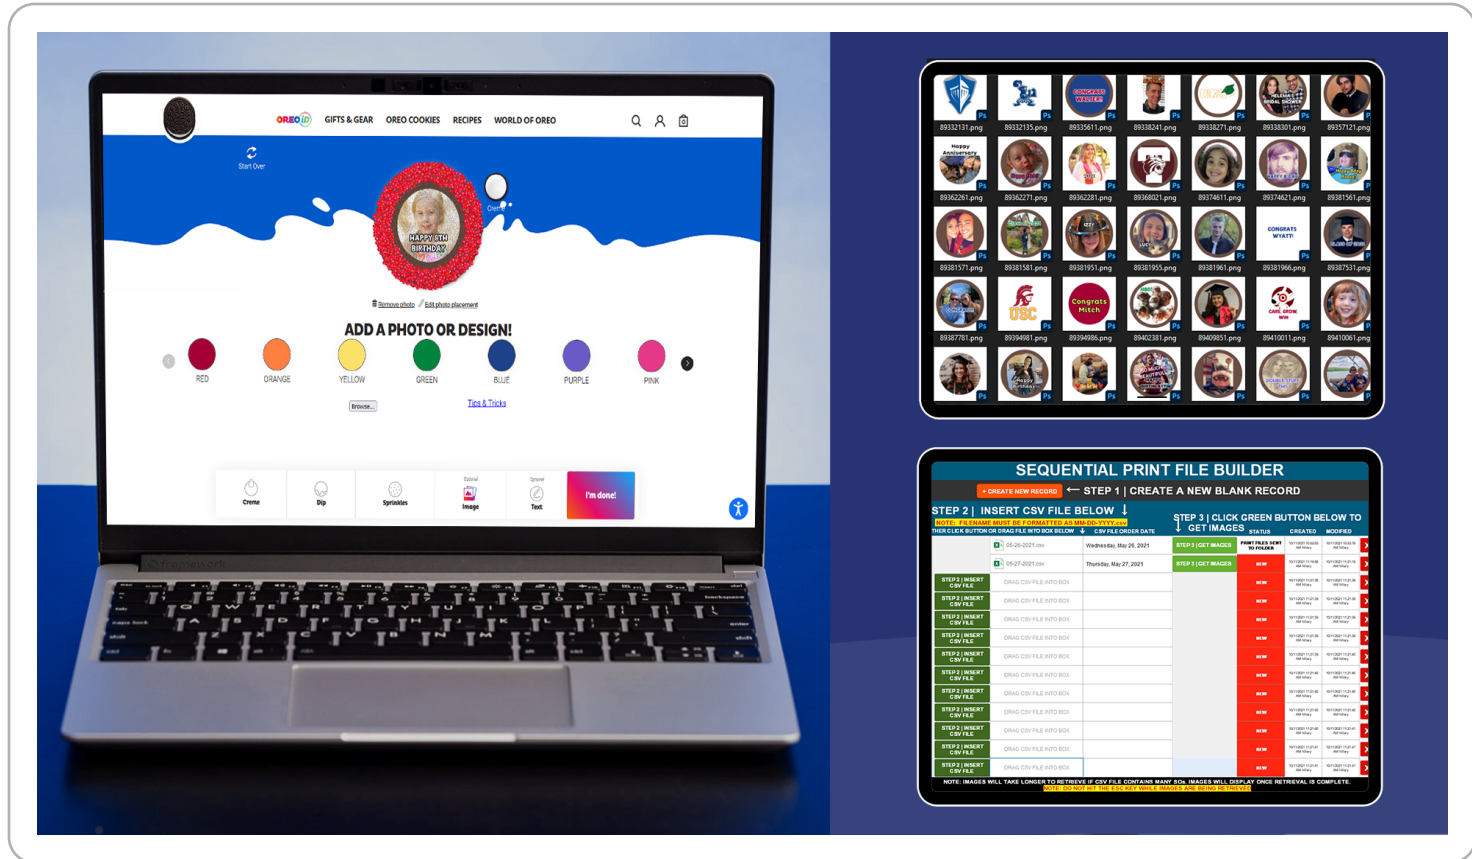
OREO ID GIFTS & GEAR OREO COOKIES RECIPES WORLD OF OREO

Start Over

HAPPY 5TH BIRTHDAY

Remove photo Edit photo placement

ADD A PHOTO OR DESIGN!

RED ORANGE YELLOW GREEN BLUE PURPLE PINK

Browse...

Tips & Tricks

Creme Dip Sprinkles Image Text I'm done!

framework

89332131.png 89332135.png 89335611.png 89338241.png 89338271.png 89338301.png 89357121.png
89362261.png 89362271.png 89362281.png 89368021.png 89374611.png 89374621.png 89381561.png
89381571.png 89381581.png 89381951.png 89381955.png 89381961.png 89381966.png 89387531.png
89387781.png 89394981.png 89394986.png 89402381.png 89409851.png 89410011.png 89410061.png

CONGRATS WYATT!
USC
Congrats Mitch

SEQUENTIAL PRINT FILE BUILDER

+ CREATE NEW RECORD ← STEP 1 | CREATE A NEW BLANK RECORD

STEP 2 | INSERT CSV FILE BELOW

NOTE: FILENAME MUST BE FORMATTED AS MM-DD-YYYY.csv

STEP 3 | CLICK GREEN BUTTON BELOW TO GET IMAGES

CSV FILE ORDER DATE STATUS CREATED MODIFIED

05-26-2021.csv Wednesday, May 26, 2021 STEP 3 | GET IMAGES

05-27-2021.csv Thursday, May 27, 2021 STEP 3 | GET IMAGES

STEP 2 | INSERT CSV FILE DRAG CSV FILE INTO BOX NEW

NOTE: IMAGES WILL TAKE LONGER TO RETRIEVE IF CSV FILE CONTAINS MANY SOs. IMAGES WILL DISPLAY ONCE RETRIEVAL IS COMPLETE.

NOTE: DO NOT HIT THE ESC KEY WHILE IMAGES ARE BEING RETRIEVED